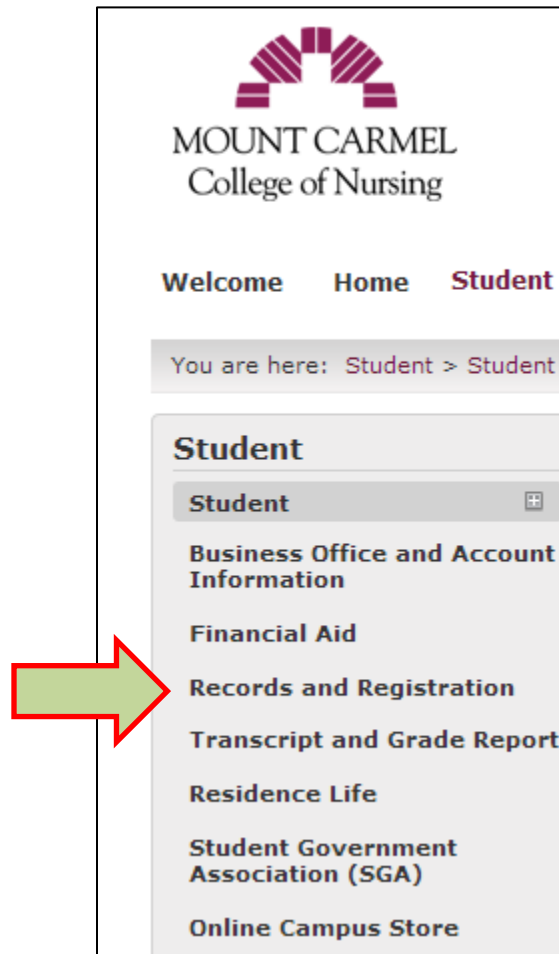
MOUNT CARMEL
College of Nursing

Welcome Home Student

You are here: Student > Student

Student

Student

Business Office and Account Information

Financial Aid

Records and Registration

Transcript and Grade Report

Residence Life

Student Government Association (SGA)

Online Campus Store